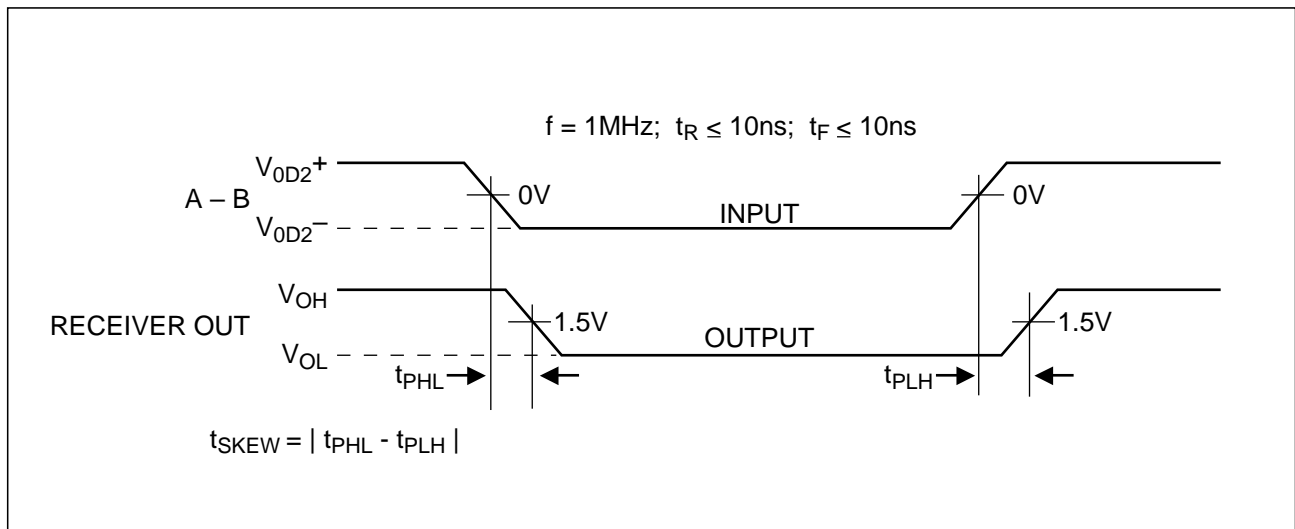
$f = 1MHz$; $t_R \leq 10ns$; $t_F \leq 10ns$

$V_{0D2}+$

A – B

$V_{0D2}-$

0V

INPUT

0V

$V_{OH}$

RECEIVER OUT

$V_{OL}$

1.5V

OUTPUT

1.5V

$t_{PHL}$

$t_{PLH}$

$t_{SKEW} = | t_{PHL} - t_{PLH} |$